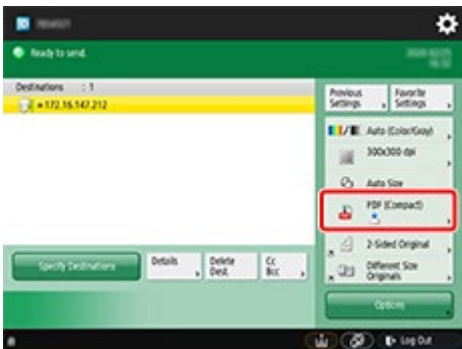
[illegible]

Ready to send.

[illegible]

Destinations : 1

172.16.147.212

Previous Settings

Favorite Settings

Auto (Color/Gray)

300x300 dpi

Auto Size

PDF (Compact)

2-Sided Original

Different Size Originals

Specify Destinations

Details

Delete Dest.

Cc Bcc

Options

Log Out